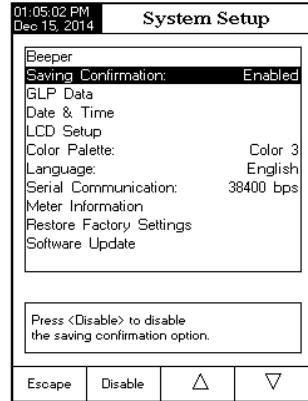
01:05:02 PM
Dec 15, 2014

System Setup

Beeper
Saving Confirmation: Enabled
GLP Data
Date & Time
LCD Setup
Color Palette: Color 3
Language: English
Serial Communication: 38400 bps
Meter Information
Restore Factory Settings
Software Update

Press <Disable> to disable the saving confirmation option.

Escape | Disable | △ | ▽